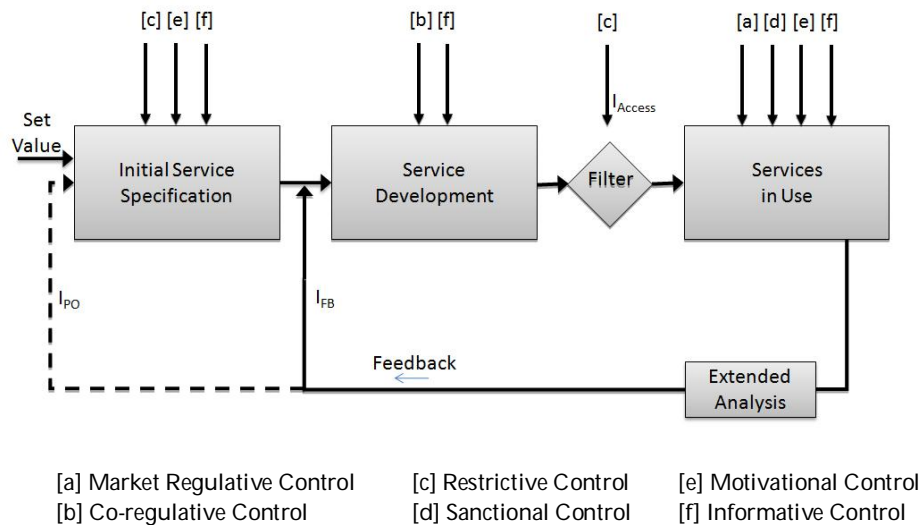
[c] [e] [f]

[b] [f]

[c]

[a] [d] [e] [f]

Set Value

Initial Service Specification

Service Development

$I_{Access}$

Filter

Services in Use

$I_{PO}$

$I_{FB}$

Feedback

Extended Analysis

[a] Market Regulative Control
[b] Co-regulative Control

[c] Restrictive Control
[d] Sanctional Control

[e] Motivational Control
[f] Informative Control